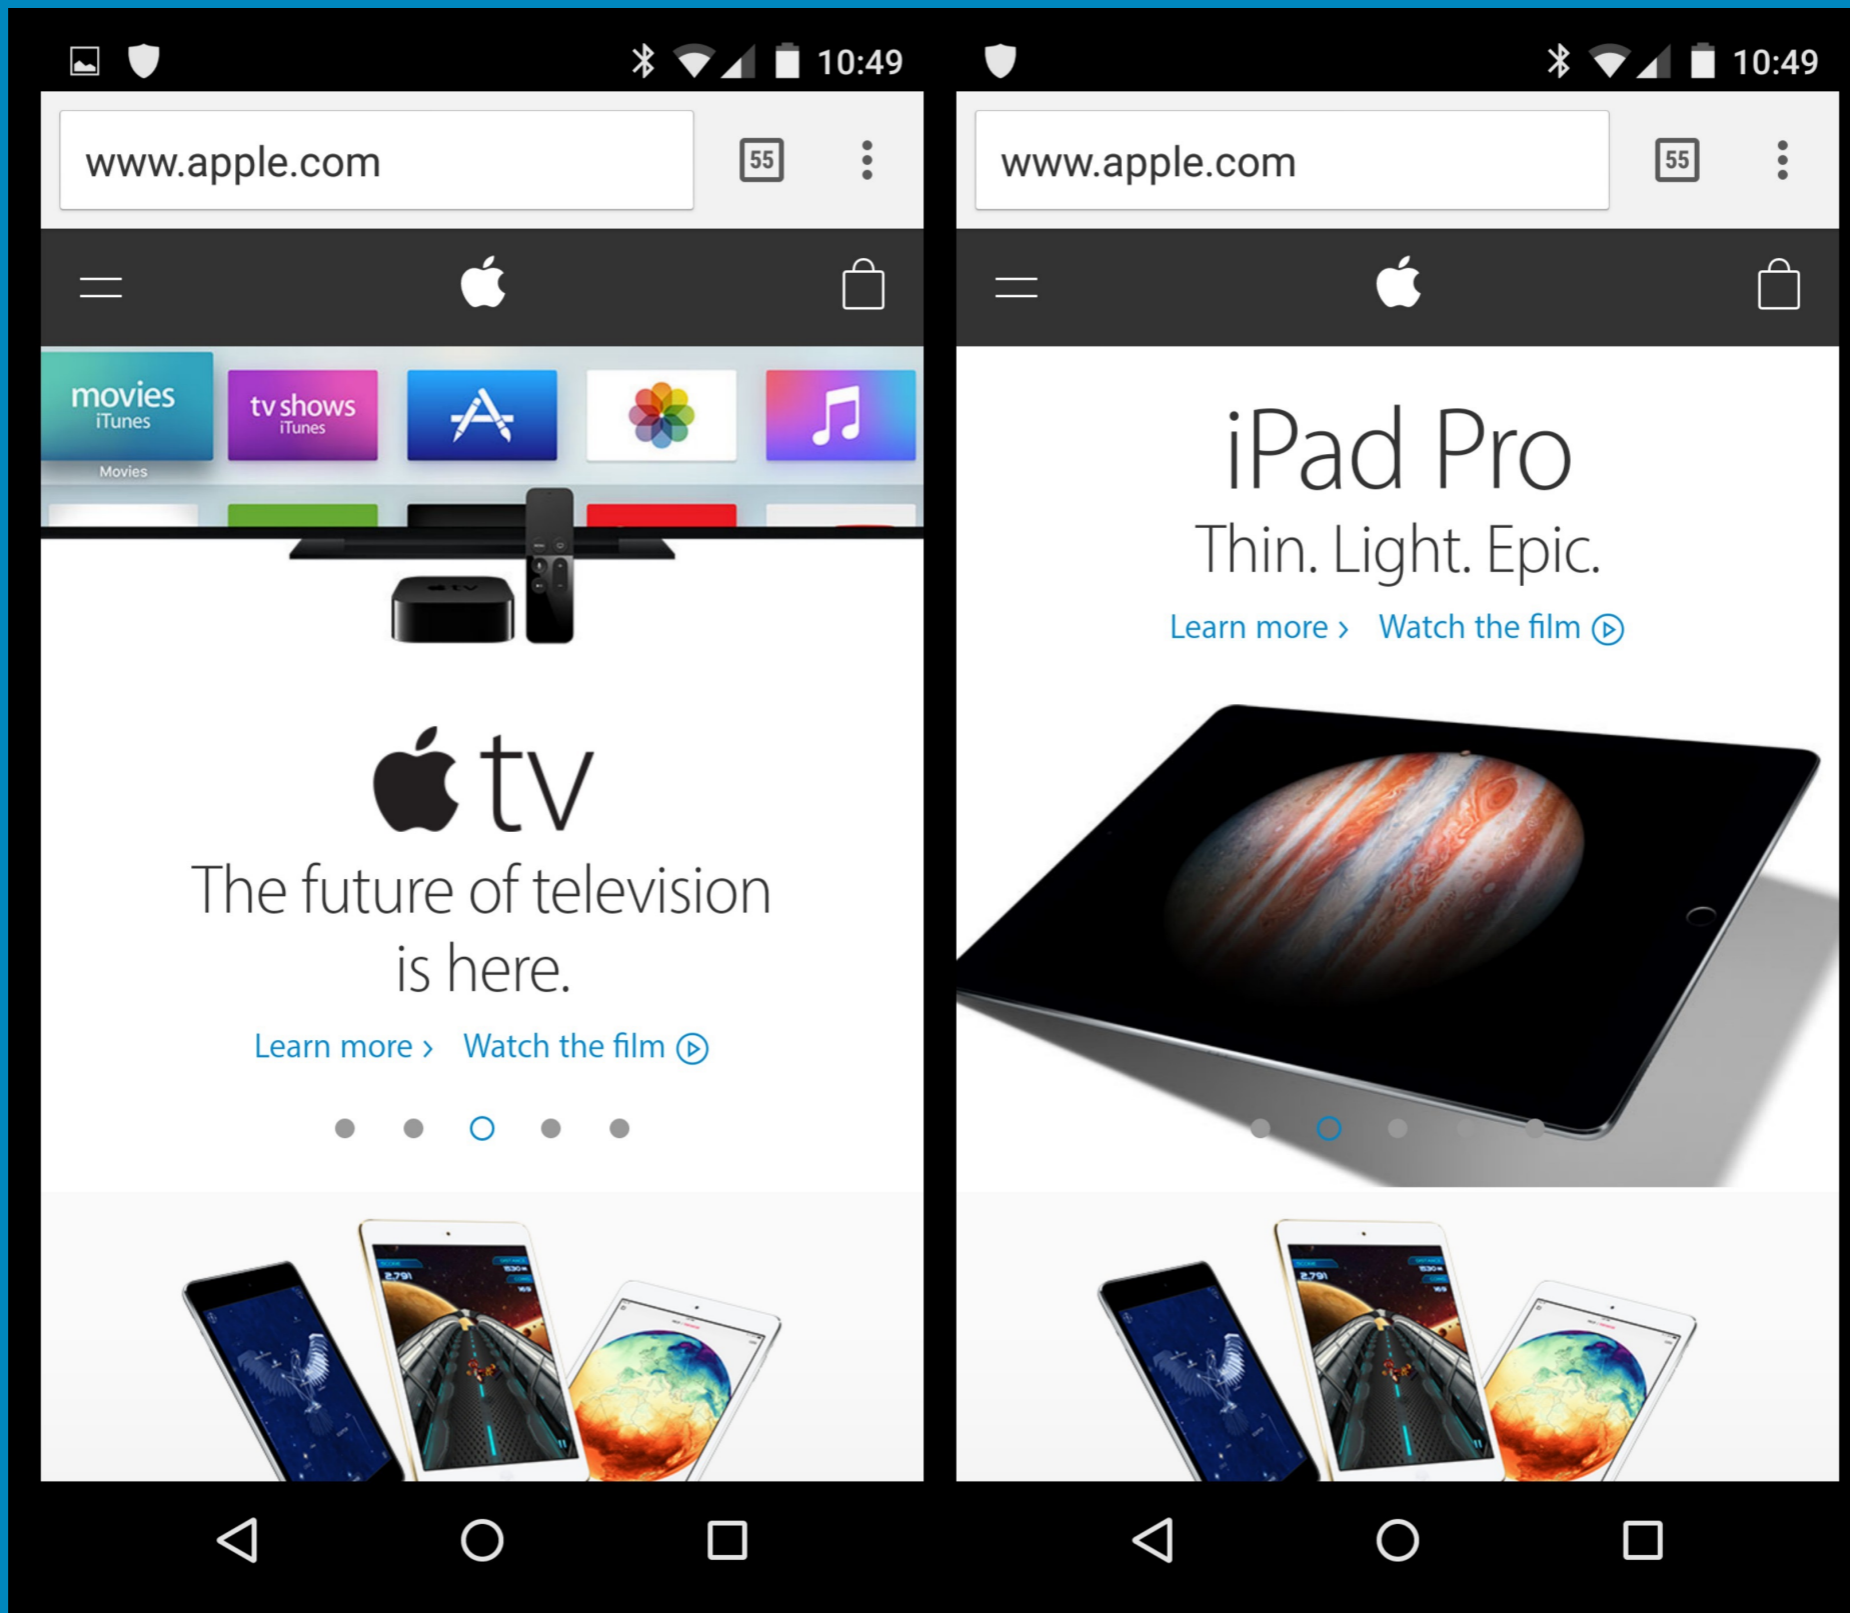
10:49

www.apple.com

55

movies
iTunes

Movies

tv shows
iTunes

tv

The future of television is here.

Learn more › Watch the film

10:49

www.apple.com

55

iPad Pro

Thin. Light. Epic.

Learn more › Watch the film